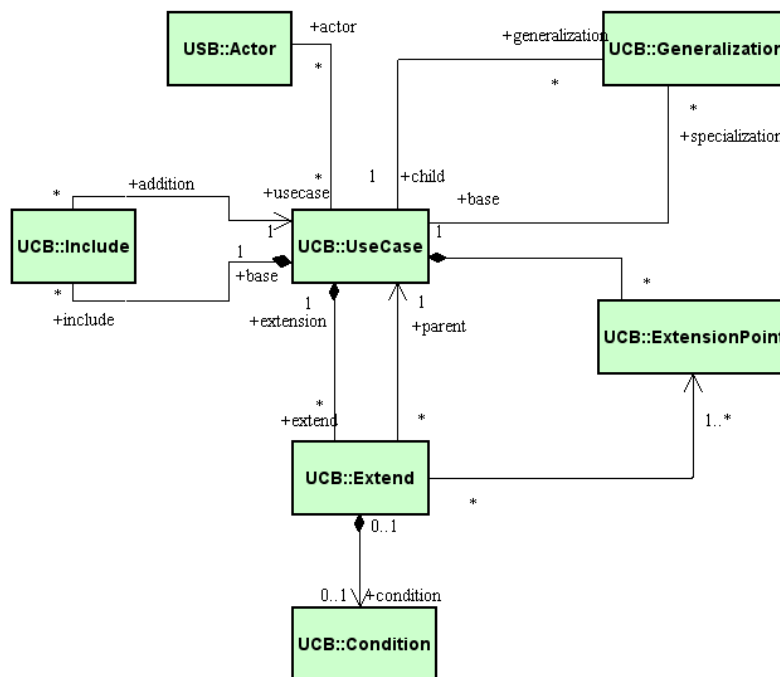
USB::Actor

+actor

*

+generalization

UCB::Generalization

*

*

+specialization

*

+usecase

1

+child

+base

*

+addition

UCB::Include

1

1

+base

UCB::UseCase

1

*

+include

1

+extension

1

+parent

*

UCB::ExtensionPoint

*

+extend

*

1..*

UCB::Extend

*

0..1

0..1

+condition

UCB::Condition